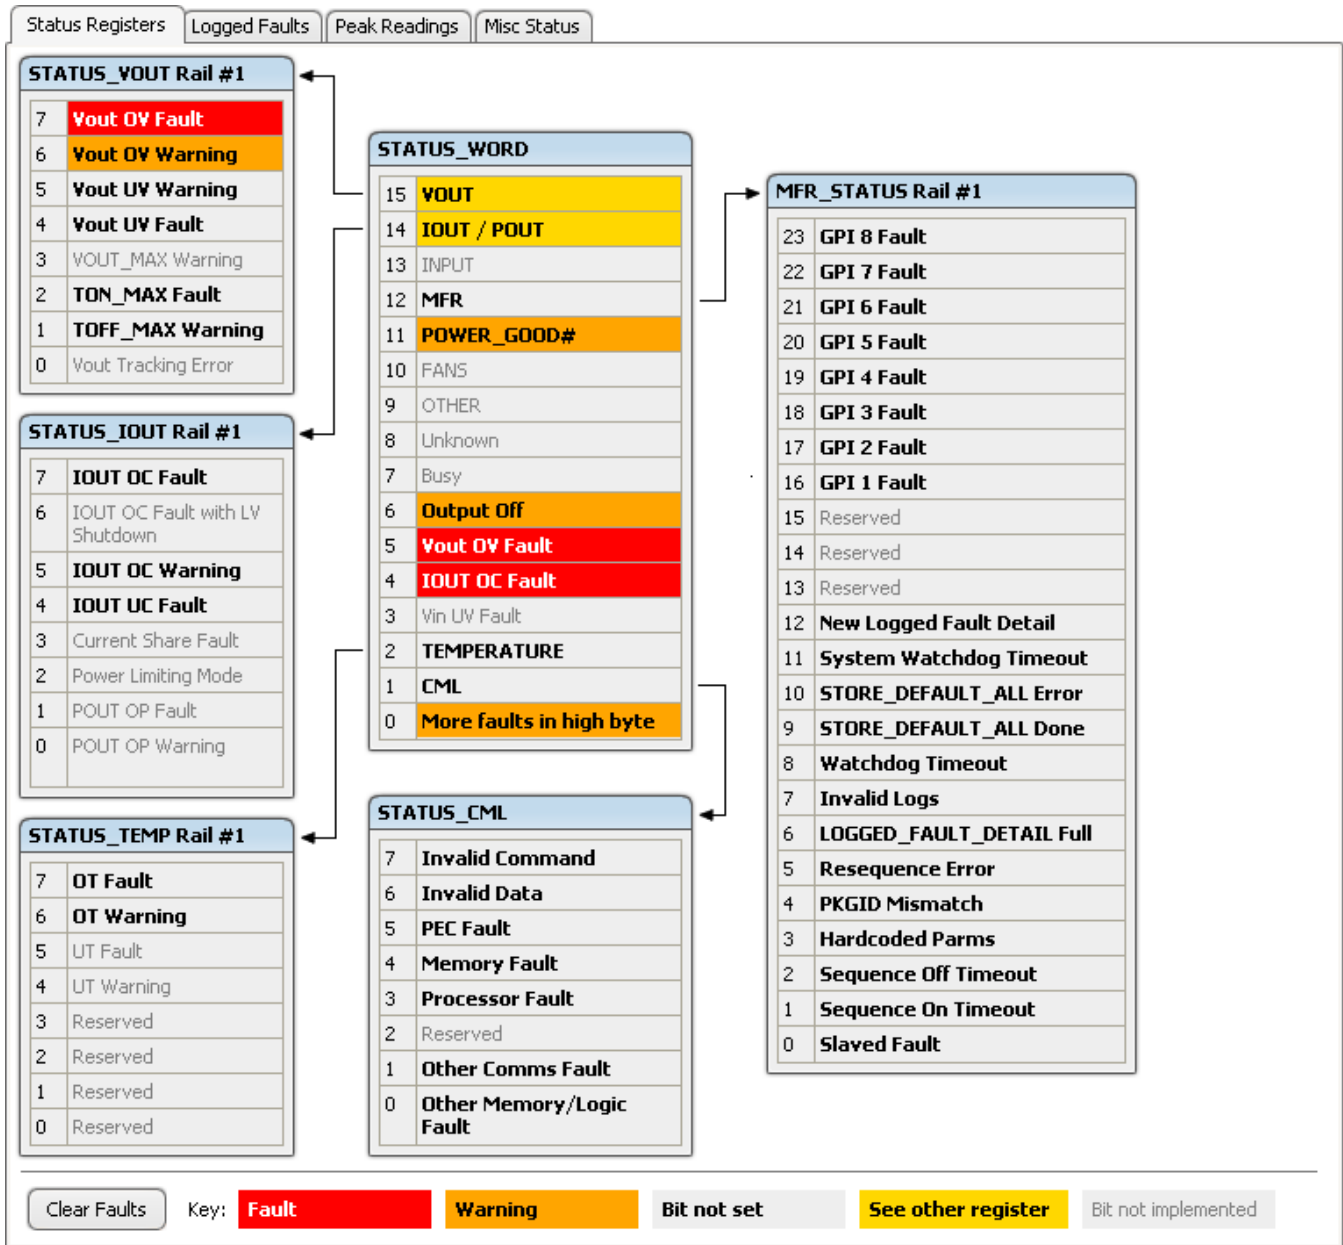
Status Registers | Logged Faults | Peak Readings | Misc Status

STATUS_VOUT Rail #1

| | |
|---|---|
| 7 | Vout OV Fault |
| 6 | Vout OV Warning |
| 5 | Vout UV Warning |
| 4 | Vout UV Fault |
| 3 | VOUT_MAX Warning |
| 2 | TON_MAX Fault |
| 1 | TOFF_MAX Warning |
| 0 | Vout Tracking Error |

STATUS_IOUT Rail #1

| | |
|---|---|
| 7 | IOUT OC Fault |
| 6 | IOUT OC Fault with LV Shutdown |
| 5 | IOUT OC Warning |
| 4 | IOUT UC Fault |
| 3 | Current Share Fault |
| 2 | Power Limiting Mode |
| 1 | POUT OP Fault |
| 0 | POUT OP Warning |

STATUS_TEMP Rail #1

| | |
|---|---|
| 7 | OT Fault |
| 6 | OT Warning |
| 5 | UT Fault |
| 4 | UT Warning |
| 3 | Reserved |
| 2 | Reserved |
| 1 | Reserved |
| 0 | Reserved |

STATUS_WORD

| | |
|---|---|
| 15 | VOUT |
| 14 | IOUT / POUT |
| 13 | INPUT |
| 12 | MFR |
| 11 | POWER_GOOD# |
| 10 | FANS |
| 9 | OTHER |
| 8 | Unknown |
| 7 | Busy |
| 6 | Output Off |
| 5 | Vout OV Fault |
| 4 | IOUT OC Fault |
| 3 | Vin UV Fault |
| 2 | TEMPERATURE |
| 1 | CML |
| 0 | More faults in high byte |

STATUS_CML

| | |
|---|---|
| 7 | Invalid Command |
| 6 | Invalid Data |
| 5 | PEC Fault |
| 4 | Memory Fault |
| 3 | Processor Fault |
| 2 | Reserved |
| 1 | Other Comms Fault |
| 0 | Other Memory/Logic Fault |

MFR_STATUS Rail #1

| | |
|---|---|
| 23 | GPI 8 Fault |
| 22 | GPI 7 Fault |
| 21 | GPI 6 Fault |
| 20 | GPI 5 Fault |
| 19 | GPI 4 Fault |
| 18 | GPI 3 Fault |
| 17 | GPI 2 Fault |
| 16 | GPI 1 Fault |
| 15 | Reserved |
| 14 | Reserved |
| 13 | Reserved |
| 12 | New Logged Fault Detail |
| 11 | System Watchdog Timeout |
| 10 | STORE_DEFAULT_ALL Error |
| 9 | STORE_DEFAULT_ALL Done |
| 8 | Watchdog Timeout |
| 7 | Invalid Logs |
| 6 | LOGGED_FAULT_DETAIL Full |
| 5 | Resequence Error |
| 4 | PKGID Mismatch |
| 3 | Hardcoded Parms |
| 2 | Sequence Off Timeout |
| 1 | Sequence On Timeout |
| 0 | Slaved Fault |

Clear Faults   Key: Fault   Warning   Bit not set   See other register   Bit not implemented